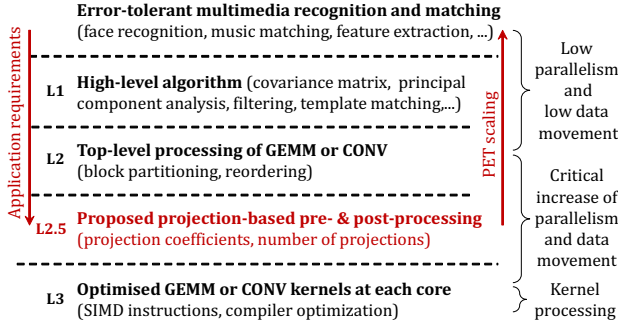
Error-tolerant multimedia recognition and matching
(face recognition, music matching, feature extraction, ...)

Application requirements

L1 High-level algorithm (covariance matrix, principal component analysis, filtering, template matching,...)

L2 Top-level processing of GEMM or CONV
(block partitioning, reordering)

L2.5 Proposed projection-based pre- & post-processing
(projection coefficients, number of projections)

L3 Optimised GEMM or CONV kernels at each core
(SIMD instructions, compiler optimization)

PET scaling

Low parallelism and low data movement

Critical increase of parallelism and data movement

Kernel processing